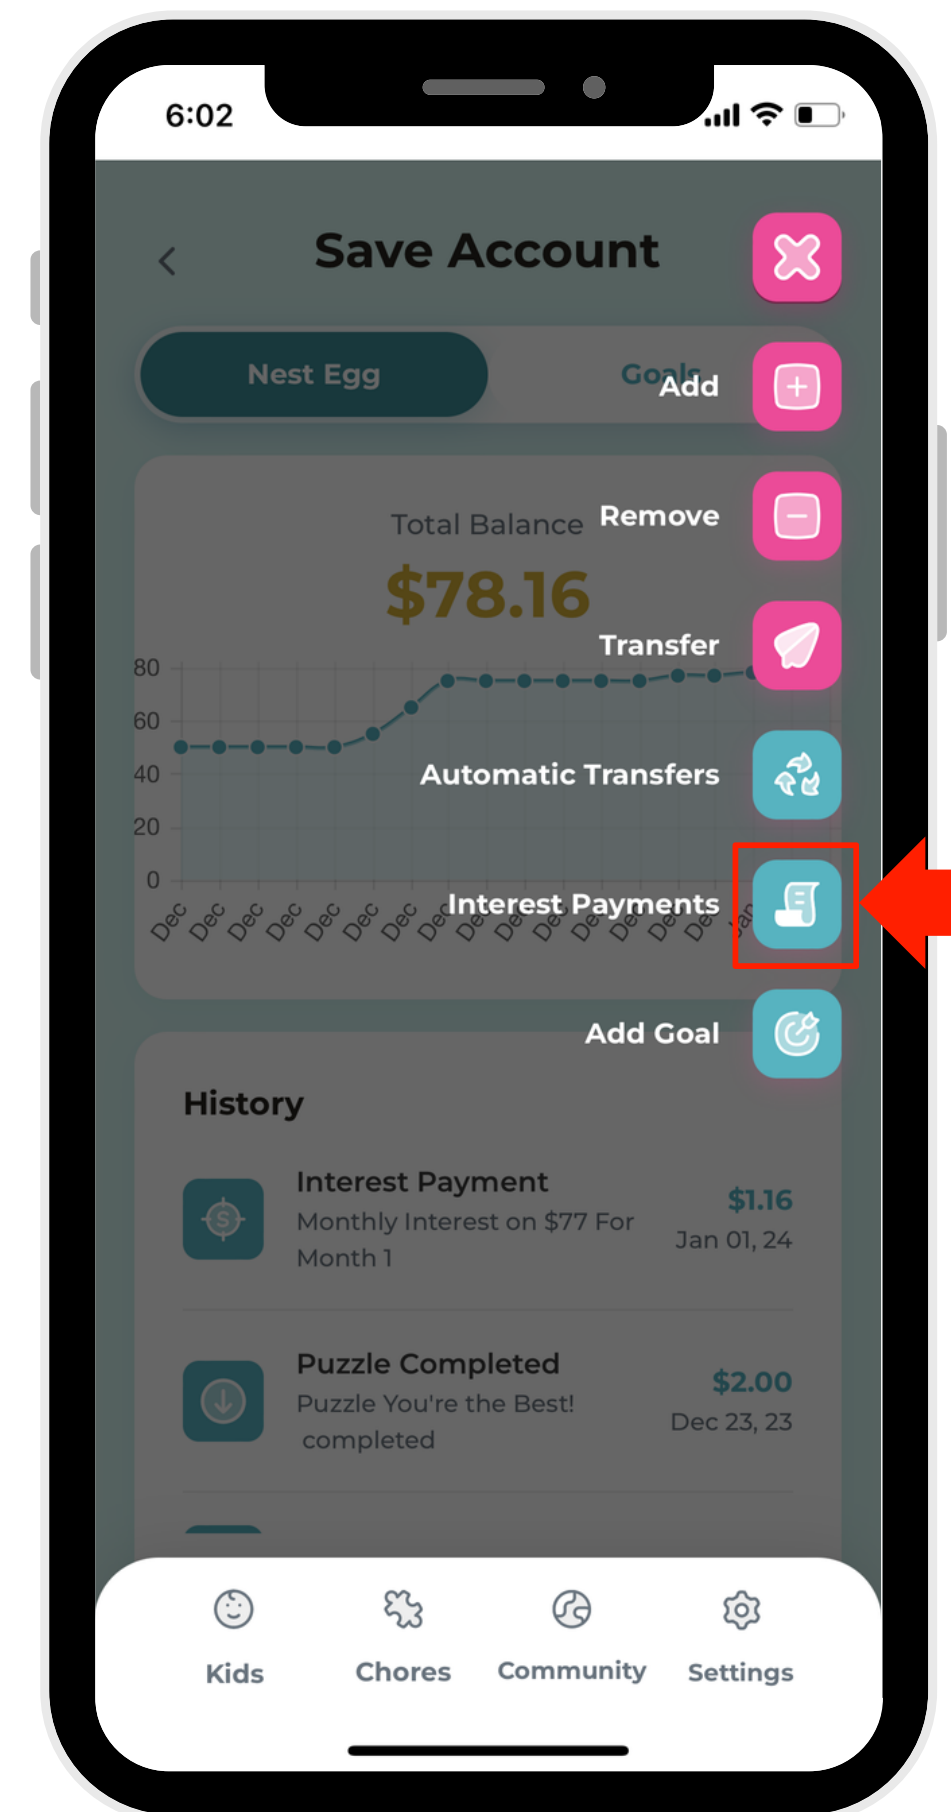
6:02

Save Account

Nest Egg

Goals

Add

Total Balance

Remove

$78.16

Transfer

80
60
40
20
0

Automatic Transfers

Dec Dec Dec Dec Dec Dec Dec Dec Dec Dec Dec Dec Dec Dec Dec Jan

Interest Payments

Add Goal

History

Interest Payment
Monthly Interest on $77 For Month 1
$1.16
Jan 01, 24

Puzzle Completed
Puzzle You're the Best! completed
$2.00
Dec 23, 23

Kids
Chores
Community
Settings